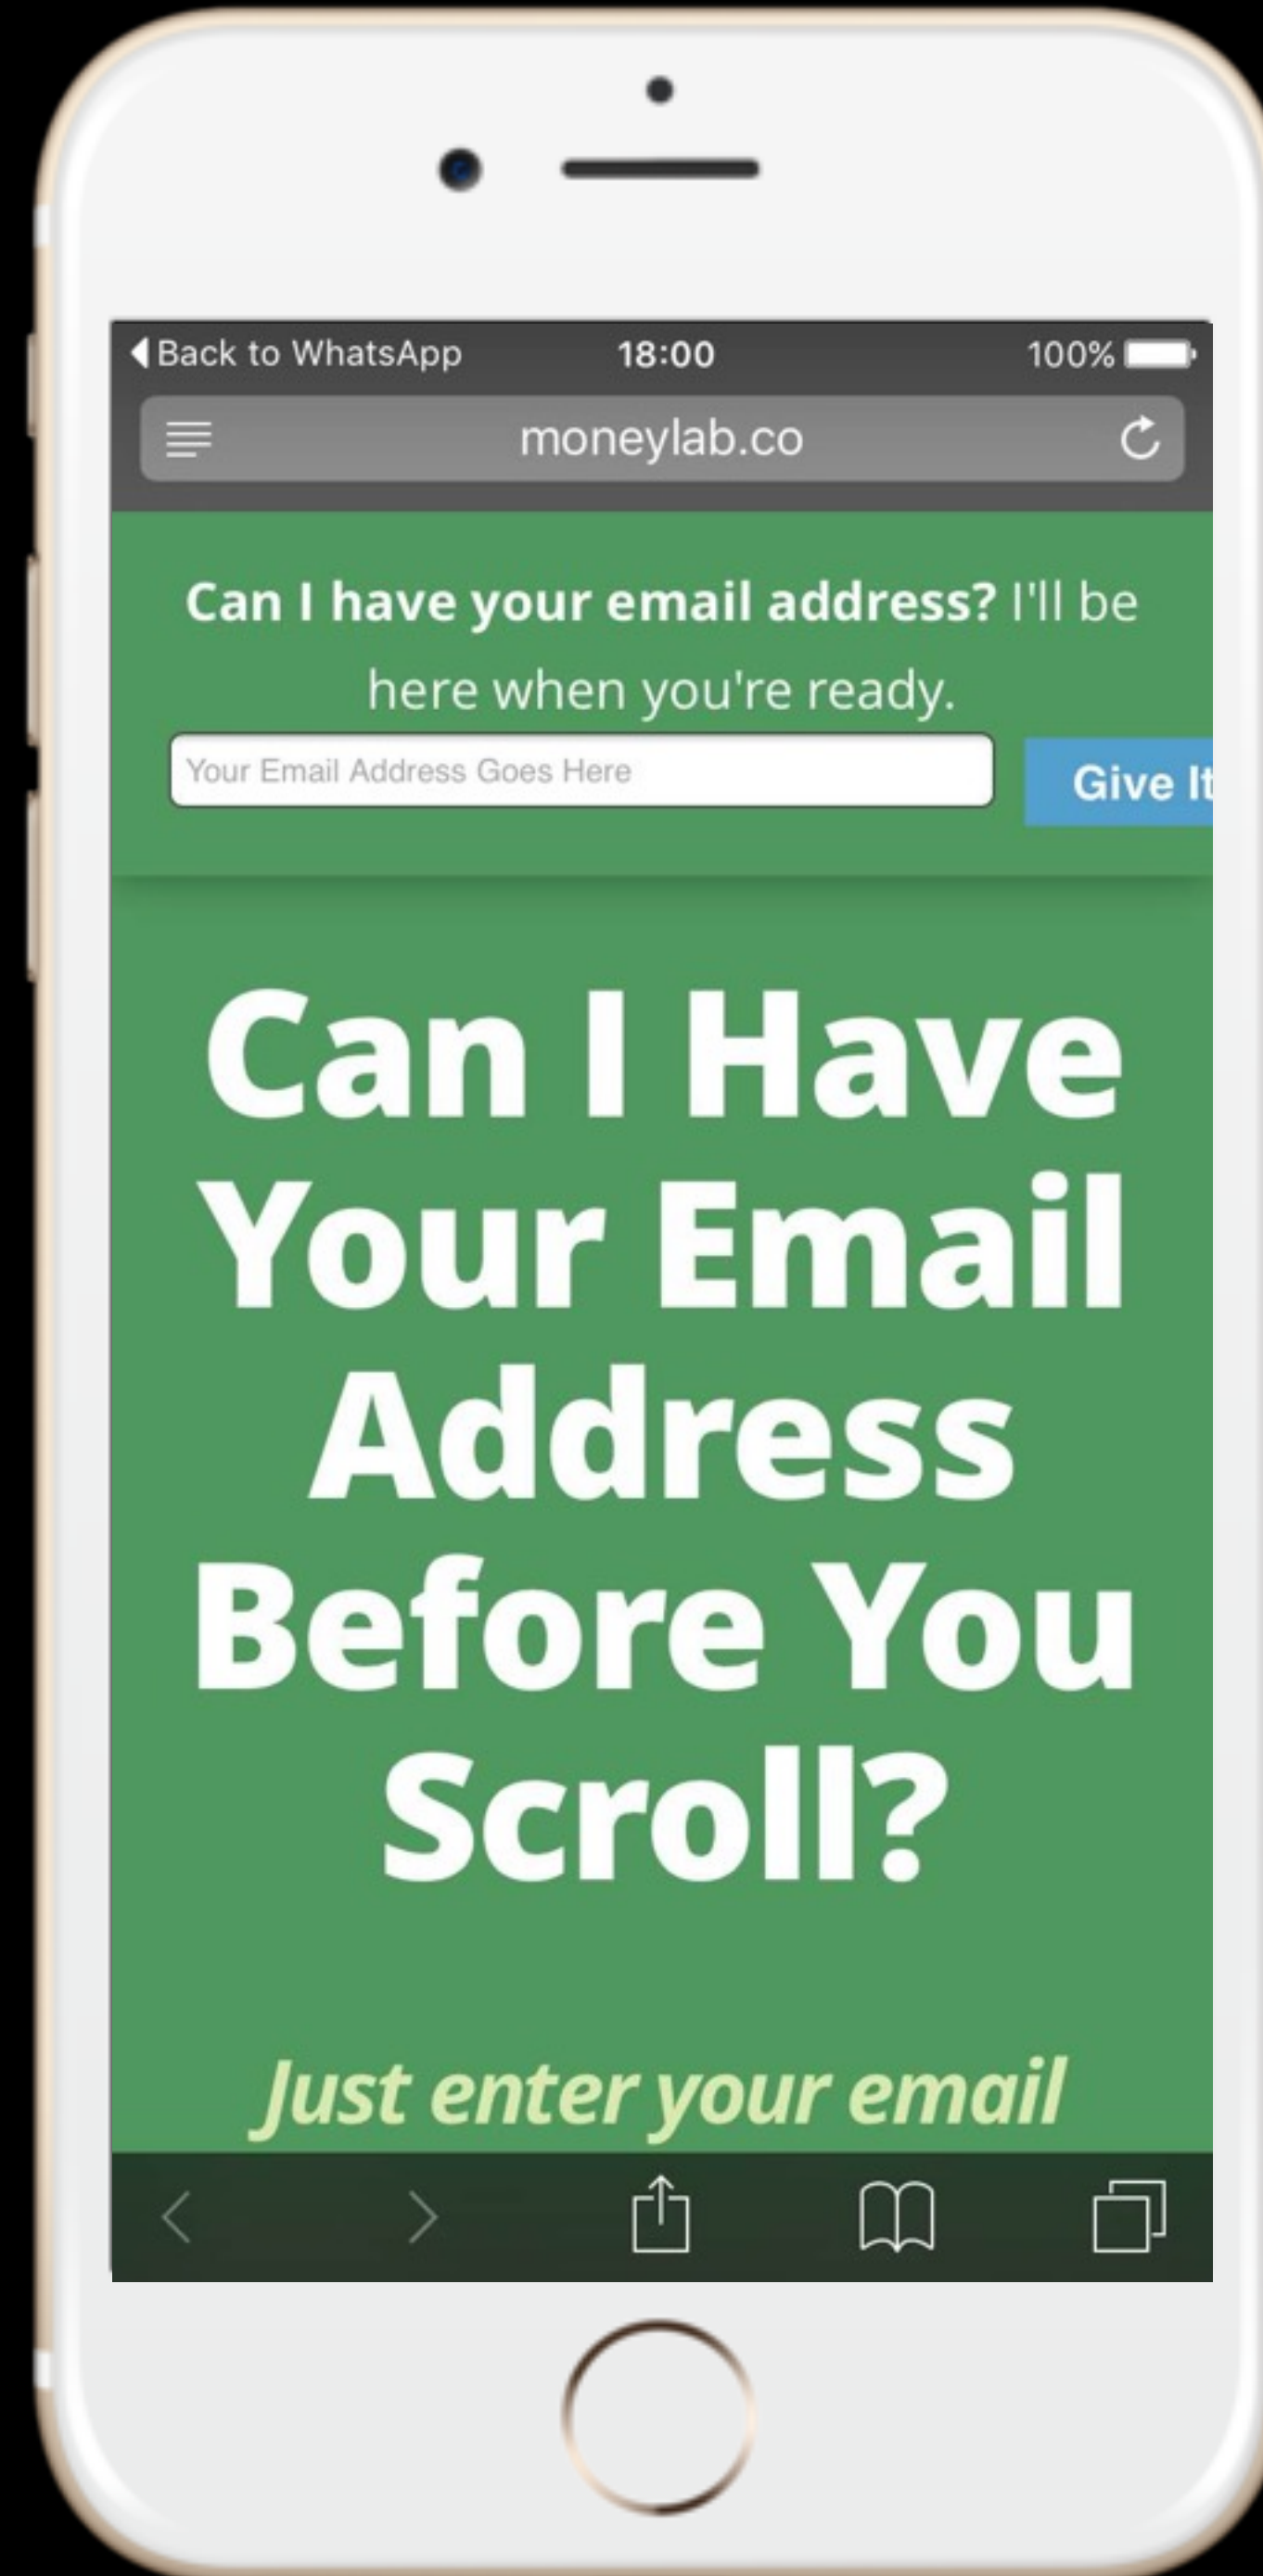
◀ Back to WhatsApp 18:00 100%

moneylab.co

**Can I have your email address?** I'll be here when you're ready.

Your Email Address Goes Here

Give It

Can I Have Your Email Address Before You Scroll?

Just enter your email